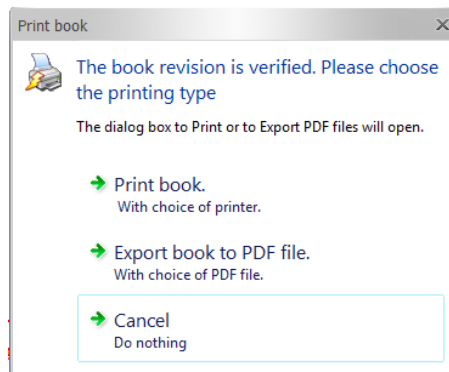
Print book

The book revision is verified. Please choose the printing type

The dialog box to Print or to Export PDF files will open.

Print book.
With choice of printer.

Export book to PDF file.
With choice of PDF file.

Cancel
Do nothing